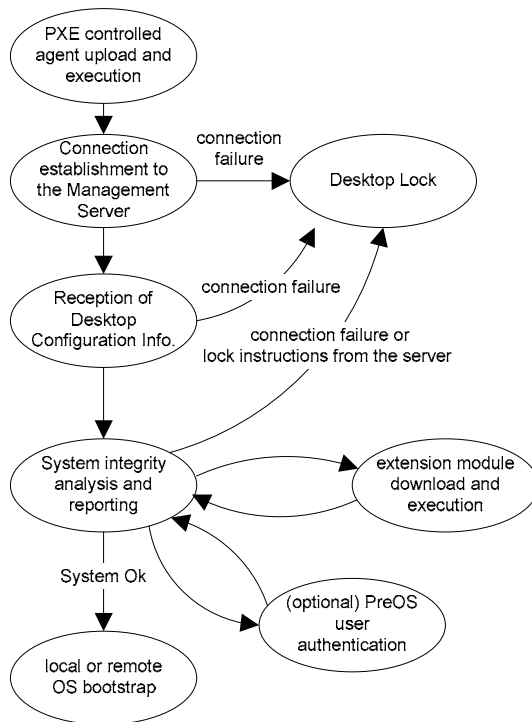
PXE controlled agent upload and execution

Connection establishment to the Management Server

connection failure

Desktop Lock

Reception of Desktop Configuration Info.

connection failure

connection failure or lock instructions from the server

System integrity analysis and reporting

extension module download and execution

System Ok

(optional) PreOS user authentication

local or remote OS bootstrap